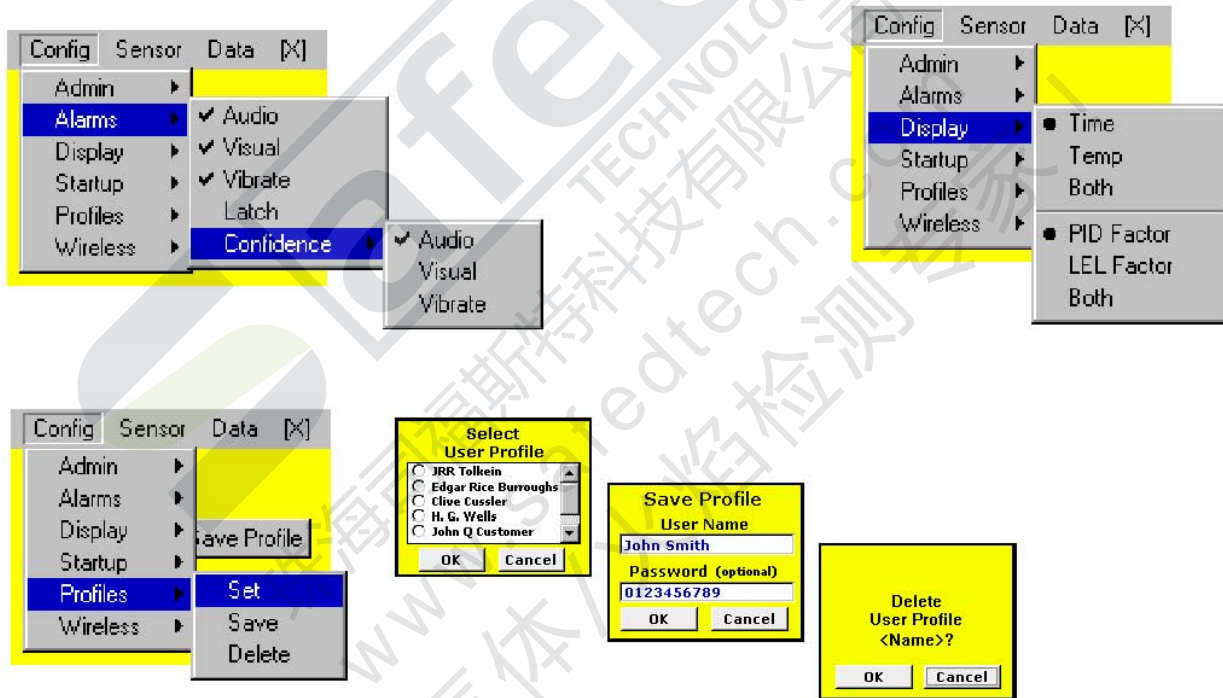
Config Sensor Data [X]
Admin
Alarms
Display
Startup
Profiles
Wireless
✔ Audio
✔ Visual
✔ Vibrate
Latch
Confidence
✔ Audio
Visual
Vibrate

Config Sensor Data [X]
Admin
Alarms
Display
Startup
Profiles
Wireless
● Time
Temp
Both
● PID Factor
LEL Factor
Both

Config Sensor Data [X]
Admin
Alarms
Display
Startup
Profiles
Wireless
Save Profile
Set
Save
Delete

Select User Profile
JRR Tolkein
Edgar Rice Burroughs
Clive Cussler
H. G. Wells
John Q Customer
OK Cancel

Save Profile
User Name
John Smith
Password (optional)
0123456789
OK Cancel

Delete User Profile <Name>?
OK Cancel